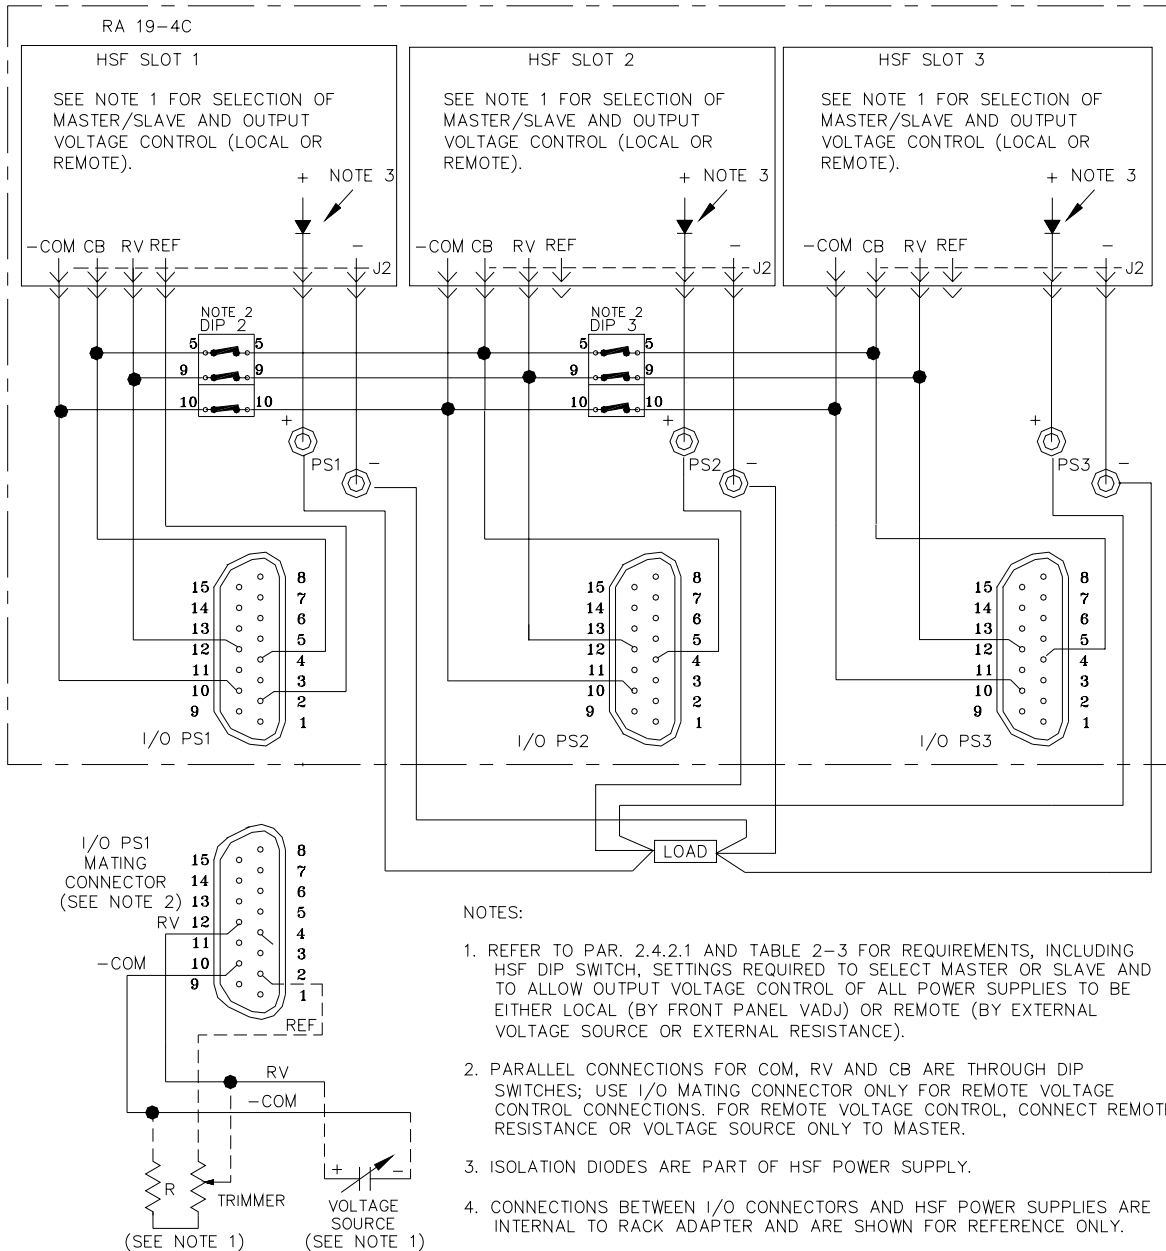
RA 19–4C

HSF SLOT 1

SEE NOTE 1 FOR SELECTION OF MASTER/SLAVE AND OUTPUT VOLTAGE CONTROL (LOCAL OR REMOTE).

+ NOTE 3

–COM CB RV REF –

J2

HSF SLOT 2

SEE NOTE 1 FOR SELECTION OF MASTER/SLAVE AND OUTPUT VOLTAGE CONTROL (LOCAL OR REMOTE).

+ NOTE 3

–COM CB RV REF –

J2

HSF SLOT 3

SEE NOTE 1 FOR SELECTION OF MASTER/SLAVE AND OUTPUT VOLTAGE CONTROL (LOCAL OR REMOTE).

+ NOTE 3

–COM CB RV REF –

J2

NOTE 2
DIP 2

5 5
9 9
10 10

NOTE 2
DIP 3

5 5
9 9
10 10

+ PS1 –

+ PS2 –

+ PS3 –

15 14 13 12 11 10 9
8 7 6 5 4 3 2 1
I/O PS1

15 14 13 12 11 10 9
8 7 6 5 4 3 2 1
I/O PS2

15 14 13 12 11 10 9
8 7 6 5 4 3 2 1
I/O PS3

LOAD

I/O PS1
MATING
CONNECTOR
(SEE NOTE 2)

15 14 13 12 11 10 9
8 7 6 5 4 3 2 1

RV
–COM
REF
RV
–COM

R
TRIMMER
(SEE NOTE 1)

+ –
VOLTAGE
SOURCE
(SEE NOTE 1)

NOTES:

1. REFER TO PAR. 2.4.2.1 AND TABLE 2–3 FOR REQUIREMENTS, INCLUDING HSF DIP SWITCH, SETTINGS REQUIRED TO SELECT MASTER OR SLAVE AND TO ALLOW OUTPUT VOLTAGE CONTROL OF ALL POWER SUPPLIES TO BE EITHER LOCAL (BY FRONT PANEL VADJ) OR REMOTE (BY EXTERNAL VOLTAGE SOURCE OR EXTERNAL RESISTANCE).

2. PARALLEL CONNECTIONS FOR COM, RV AND CB ARE THROUGH DIP SWITCHES; USE I/O MATING CONNECTOR ONLY FOR REMOTE VOLTAGE CONTROL CONNECTIONS. FOR REMOTE VOLTAGE CONTROL, CONNECT REMOT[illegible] RESISTANCE OR VOLTAGE SOURCE ONLY TO MASTER.

3. ISOLATION DIODES ARE PART OF HSF POWER SUPPLY.

4. CONNECTIONS BETWEEN I/O CONNECTORS AND HSF POWER SUPPLIES ARE INTERNAL TO RACK ADAPTER AND ARE SHOWN FOR REFERENCE ONLY.